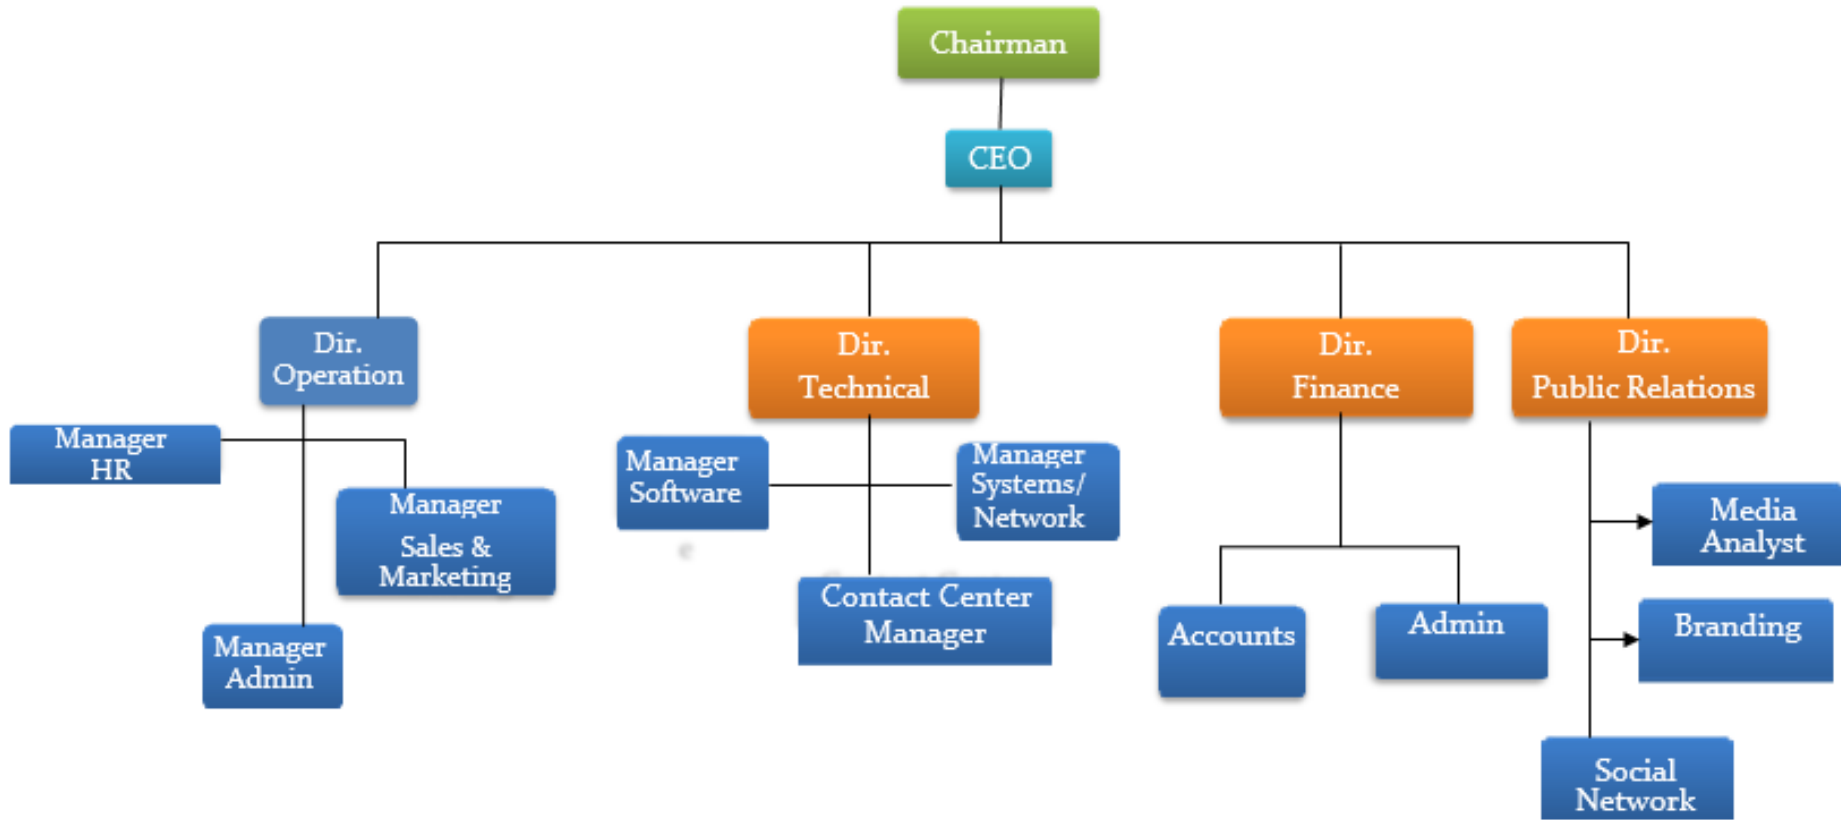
Chairman

CEO

Dir. Operation

Manager HR

Manager Sales & Marketing

Manager Admin

Dir. Technical

Manager Software

Manager Systems/ Network

Contact Center Manager

Dir. Finance

Accounts

Admin

Dir. Public Relations

Media Analyst

Branding

Social Network